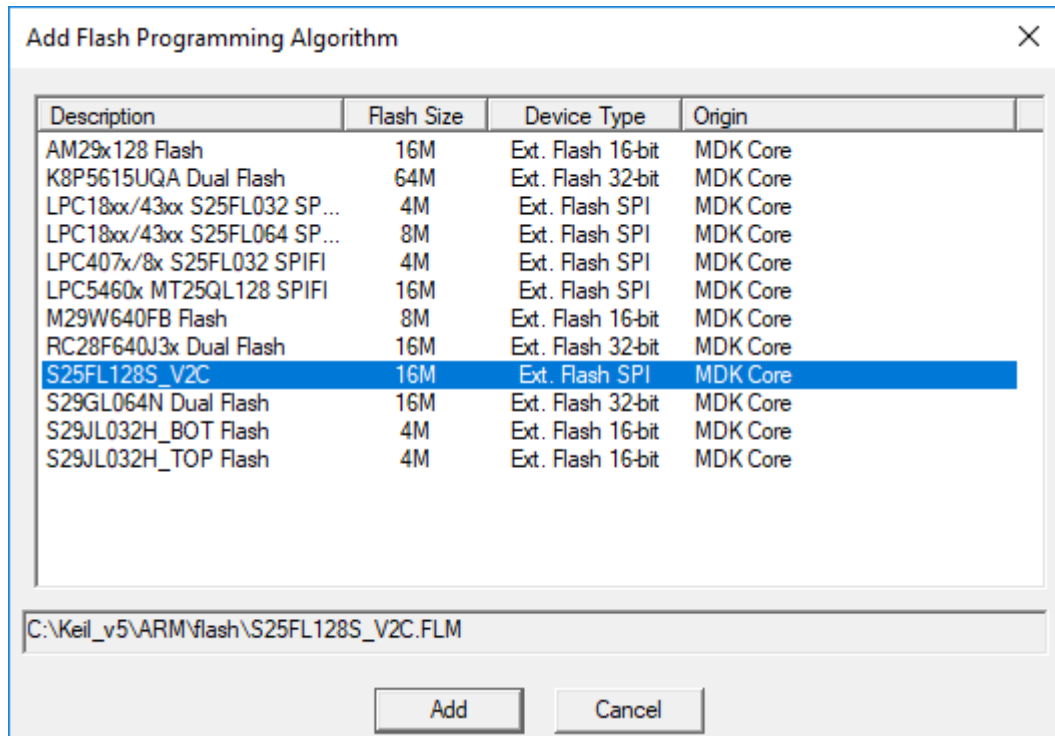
Add Flash Programming Algorithm

×

| Description | Flash Size | Device Type | Origin |
|---|---|---|---|
| AM29x128 Flash | 16M | Ext. Flash 16-bit | MDK Core |
| K8P5615UQA Dual Flash | 64M | Ext. Flash 32-bit | MDK Core |
| LPC18xx/43xx S25FL032 SP... | 4M | Ext. Flash SPI | MDK Core |
| LPC18xx/43xx S25FL064 SP... | 8M | Ext. Flash SPI | MDK Core |
| LPC407x/8x S25FL032 SPIFI | 4M | Ext. Flash SPI | MDK Core |
| LPC5460x MT25QL128 SPIFI | 16M | Ext. Flash SPI | MDK Core |
| M29W640FB Flash | 8M | Ext. Flash 16-bit | MDK Core |
| RC28F640J3x Dual Flash | 16M | Ext. Flash 32-bit | MDK Core |
| S25FL128S_V2C | 16M | Ext. Flash SPI | MDK Core |
| S29GL064N Dual Flash | 16M | Ext. Flash 32-bit | MDK Core |
| S29JL032H_BOT Flash | 4M | Ext. Flash 16-bit | MDK Core |
| S29JL032H_TOP Flash | 4M | Ext. Flash 16-bit | MDK Core |

C:\Keil_v5\ARM\flash\S25FL128S_V2C.FLM

Add

Cancel